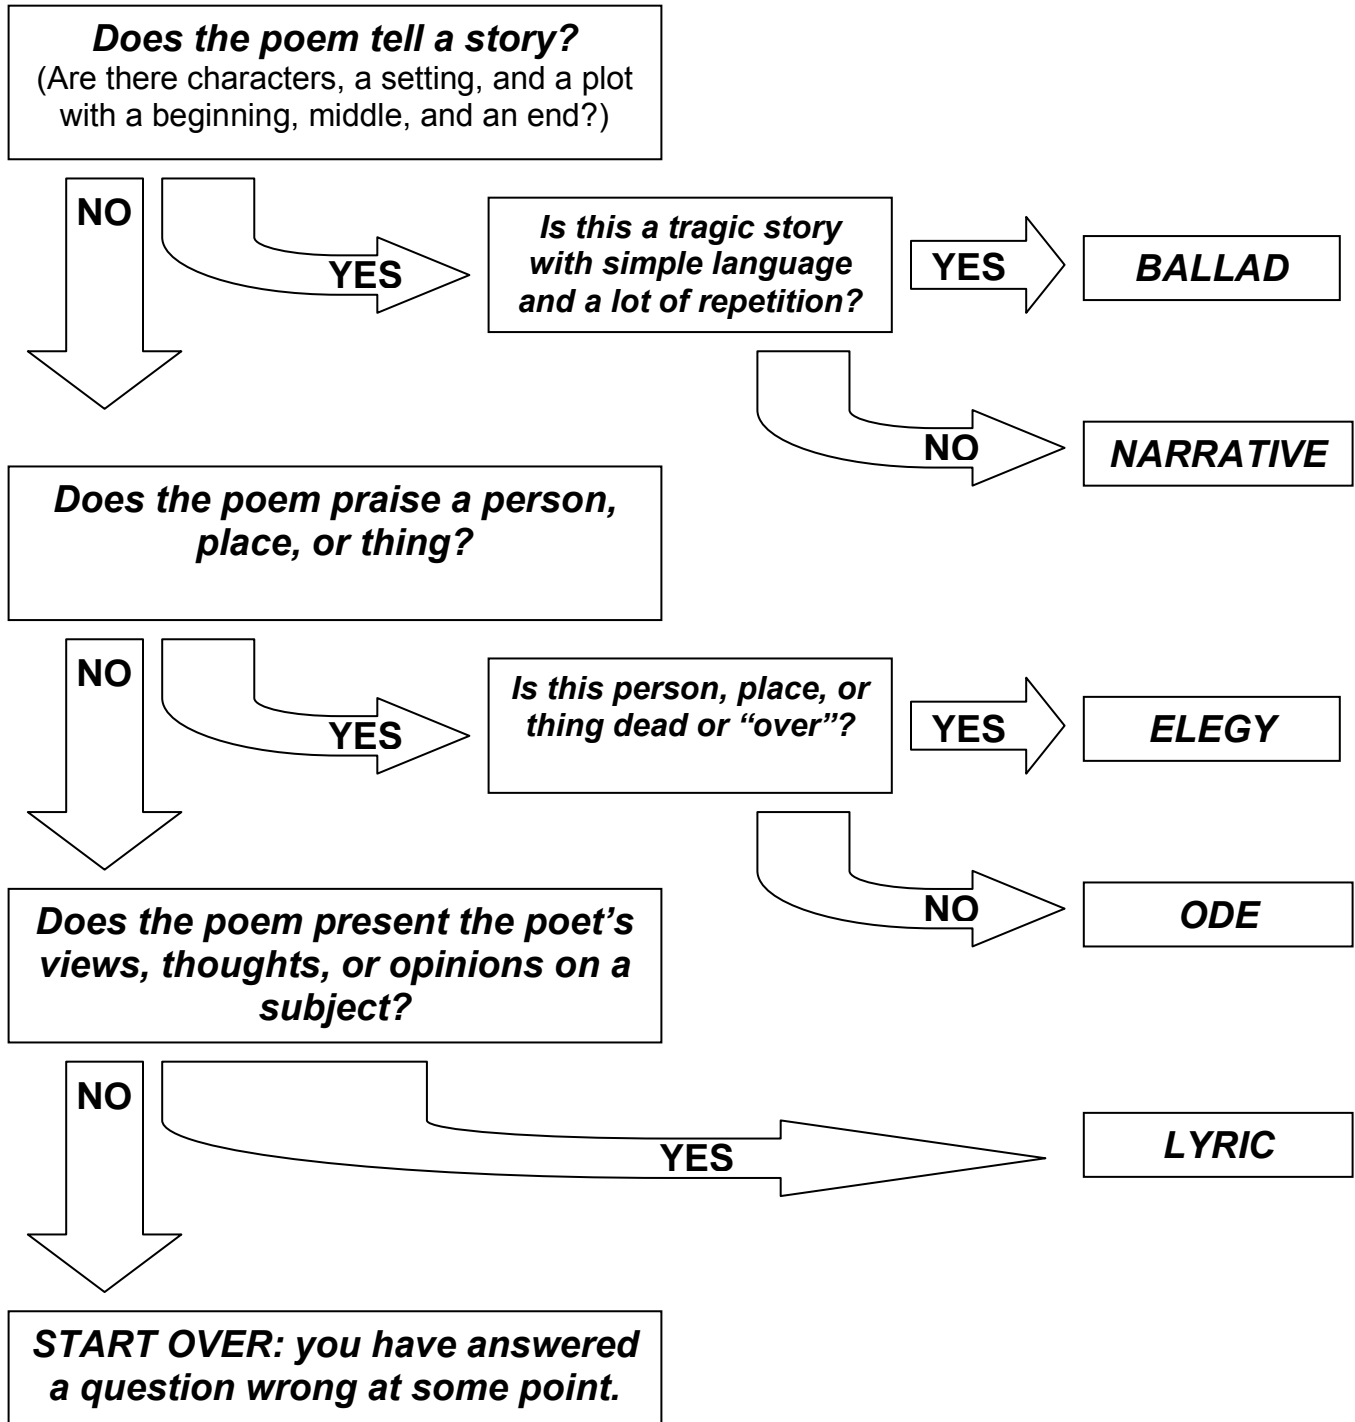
Does the poem tell a story?
(Are there characters, a setting, and a plot with a beginning, middle, and an end?)

NO

YES

Is this a tragic story with simple language and a lot of repetition?

YES

BALLAD

NO

NARRATIVE

Does the poem praise a person, place, or thing?

NO

YES

Is this person, place, or thing dead or "over"?

YES

ELEGY

NO

ODE

Does the poem present the poet's views, thoughts, or opinions on a subject?

NO

YES

LYRIC

START OVER: you have answered a question wrong at some point.